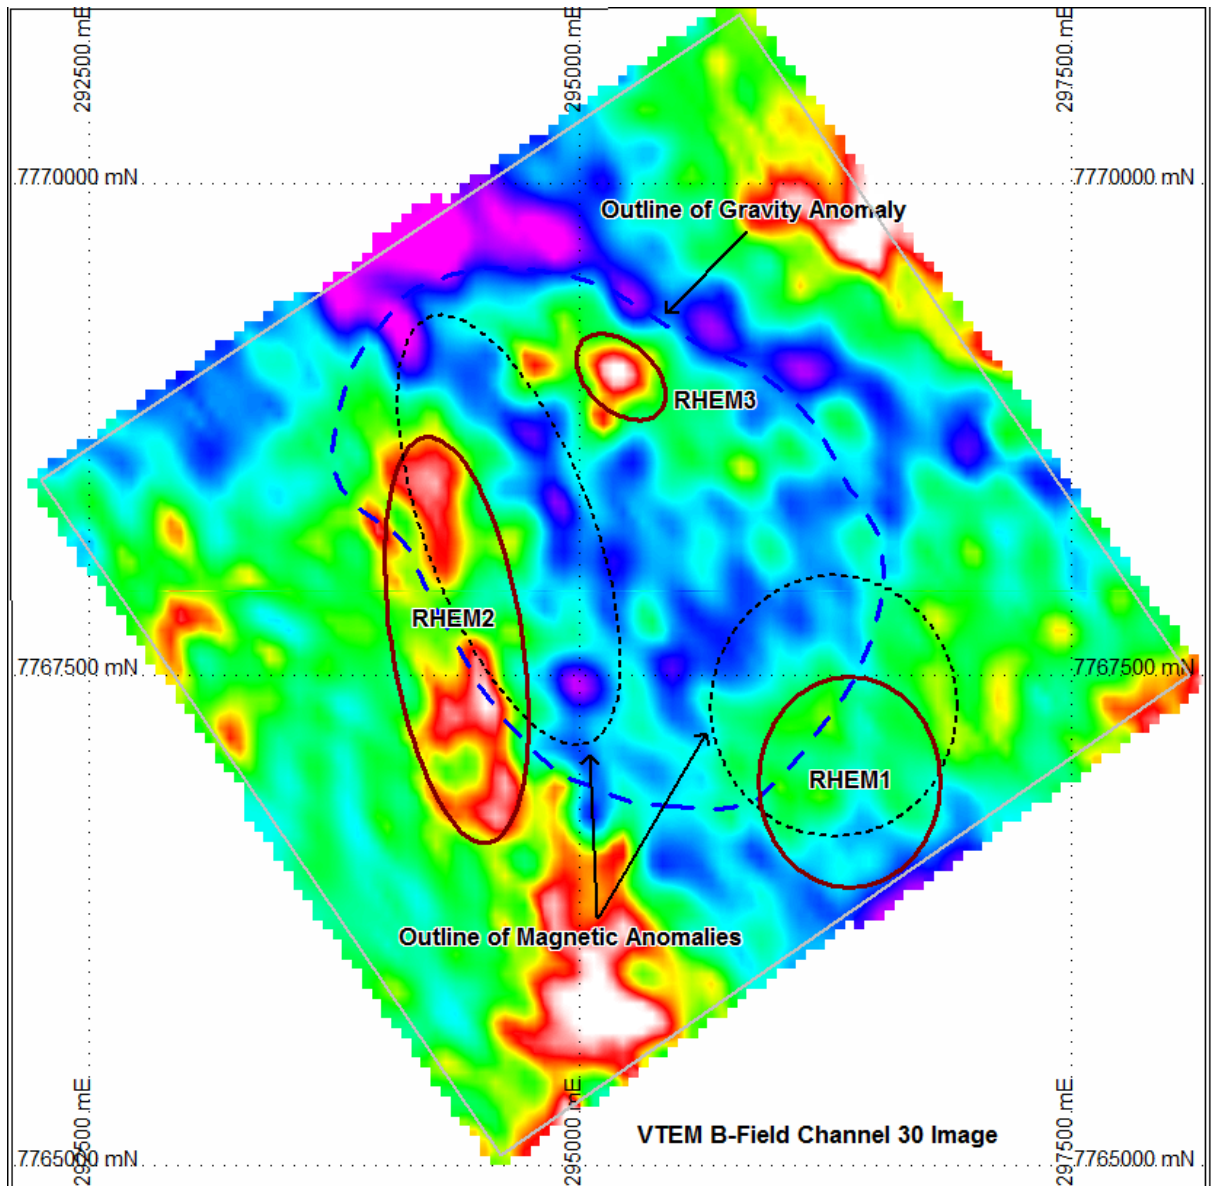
292500 mE
295000 mE
297500 mE
7770000 mN
7770000 mN
Outline of Gravity Anomaly
RHEM3
RHEM2
7767500 mN
7767500 mN
RHEM1
Outline of Magnetic Anomalies
292500 mE
295000 mE
297500 mE
VTEM B-Field Channel 30 Image
7765000 mN
7765000 mN